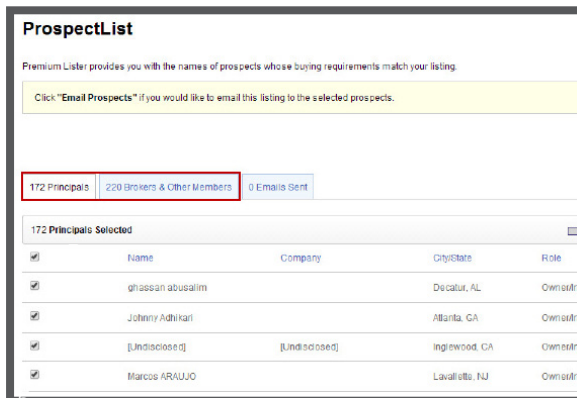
ProspectList

Premium Lister provides you with the names of prospects whose buying requirements match your listing.

Click "Email Prospects" if you would like to email this listing to the selected prospects.

172 Principals | 220 Brokers & Other Members | 0 Emails Sent

172 Principals Selected

| | Name | Company | City/State | Role |
|---|---|---|---|---|
| ✔ | ghassan abusalim | | Decatur, AL | Owner/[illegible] |
| ✔ | Johnny Adhikari | | Atlanta, GA | Owner/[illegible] |
| ✔ | [Undisclosed] | [Undisclosed] | Inglewood, CA | Owner/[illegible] |
| ✔ | Marcos ARAUJO | | Lavallette, NJ | Owner/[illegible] |